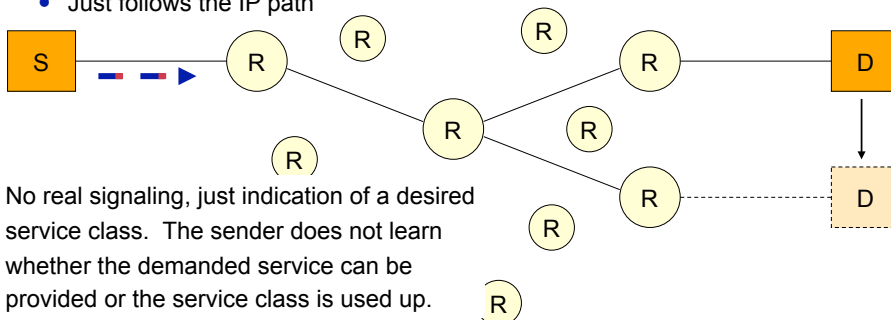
• Just follows the IP path

R

R

S

R

R

D

R

R

R

R

D

No real signaling, just indication of a desired service class. The sender does not learn whether the demanded service can be provided or the service class is used up.

R

R